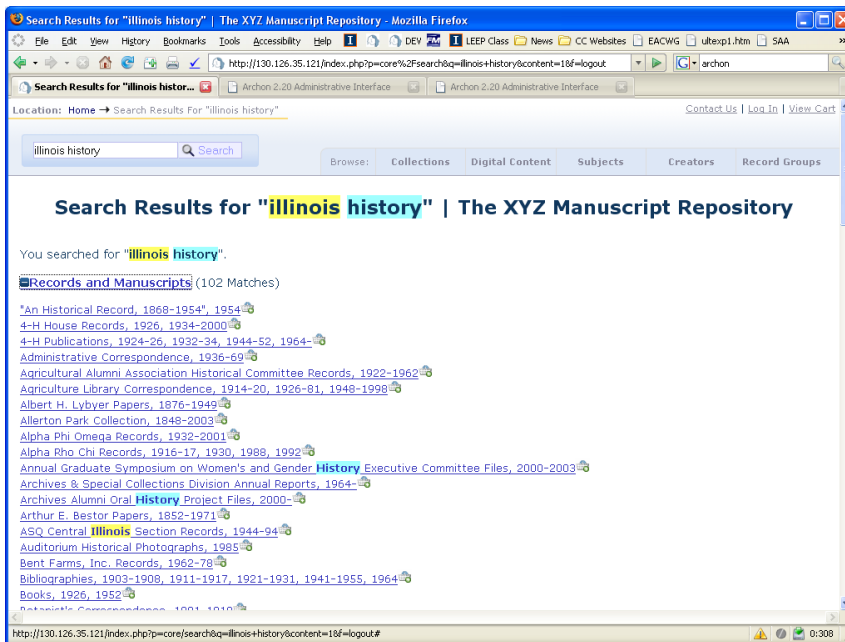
Search Results for "illinois history" | The XYZ Manuscript Repository - Mozilla Firefox

File Edit View History Bookmarks Tools Accessibility Help DEV LEEP Class News CC Websites EACWG ultexp1.htm SAA

http://130.126.35.121/index.php?p=core%2Fsearch&q=illinois+history&content=1&f=logout

archon

Search Results for "illinois histor...

Archon 2.20 Administrative Interface

Archon 2.20 Administrative Interface

Location: Home → Search Results For "illinois history"

Contact Us | Log In | View Cart

illinois history

Search

Browse: Collections Digital Content Subjects Creators Record Groups

Search Results for "illinois history" | The XYZ Manuscript Repository

You searched for "illinois history".

Records and Manuscripts (102 Matches)

"An Historical Record, 1868-1954", 1954
4-H House Records, 1926, 1934-2000
4-H Publications, 1924-26, 1932-34, 1944-52, 1964-
Administrative Correspondence, 1936-69
Agricultural Alumni Association Historical Committee Records, 1922-1962
Agriculture Library Correspondence, 1914-20, 1926-81, 1948-1998
Albert H. Lybyer Papers, 1876-1949
Allerton Park Collection, 1848-2003
Alpha Phi Omega Records, 1932-2001
Alpha Rho Chi Records, 1916-17, 1930, 1988, 1992
Annual Graduate Symposium on Women's and Gender History Executive Committee Files, 2000-2003
Archives & Special Collections Division Annual Reports, 1964-
Archives Alumni Oral History Project Files, 2000-
Arthur E. Bestor Papers, 1852-1971
ASQ Central Illinois Section Records, 1944-94
Auditorium Historical Photographs, 1985
Bent Farms, Inc. Records, 1962-78
Bibliographies, 1903-1908, 1911-1917, 1921-1931, 1941-1955, 1964
Books, 1926, 1952
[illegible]

http://130.126.35.121/index.php?p=core/search&q=illinois+history&content=1&f=logout#

0:308